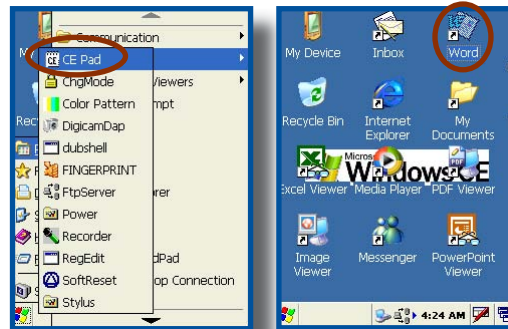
Communication
CE Pad
CngMode
Viewers
Color Pattern
mpt
DigicamDap
dubshell
FINGERPRINT
FtpServer
rer
Power
Recorder
RegEdit
dPad
SoftReset
op Connection
Stylus
M
Rec

My Device
Inbox
Word
Recycle Bin
Internet Explorer
My Documents
Microsoft Windows CE
Excel Viewer
Media Player
PDF Viewer
Image Viewer
Messenger
PowerPoint Viewer
4:24 AM